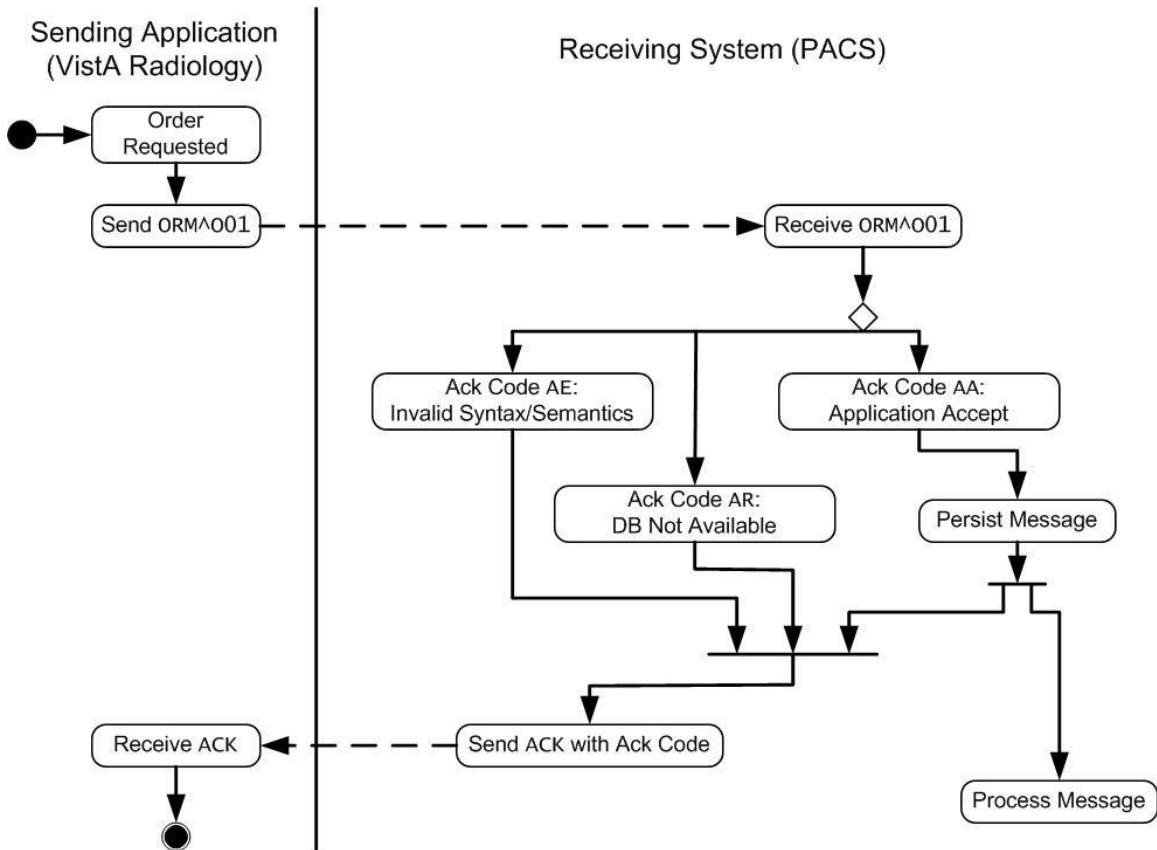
Sending Application (VistA Radiology)

Receiving System (PACS)

Order Requested

Send ORM^O01

Receive ORM^O01

Ack Code AE: Invalid Syntax/Semantics

Ack Code AA: Application Accept

Ack Code AR: DB Not Available

Persist Message

Receive ACK

Send ACK with Ack Code

Process Message